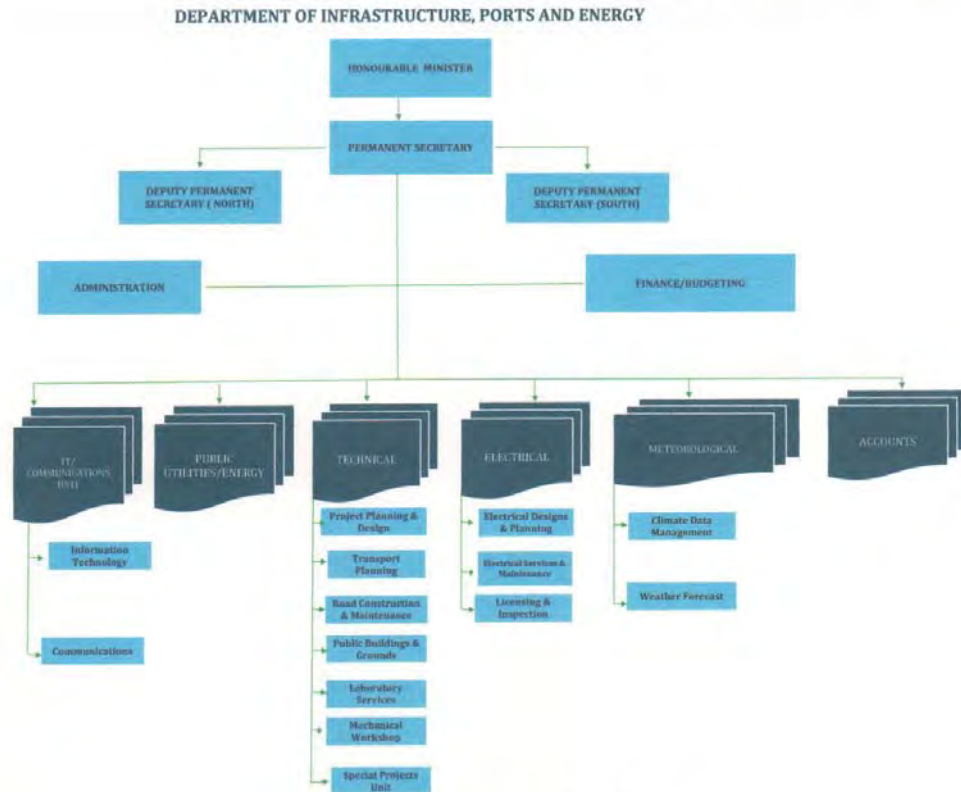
DEPARTMENT OF INFRASTRUCTURE, PORTS AND ENERGY

HONOURABLE MINISTER

PERMANENT SECRETARY

DEPUTY PERMANENT SECRETARY ( NORTH)

DEPUTY PERMANENT SECRETARY (SOUTH)

ADMINISTRATION

FINANCE/BUDGETING

IT/ COMMUNICATIONS UNIT

Information Technology

Communications

PUBLIC UTILITIES/ENERGY

TECHNICAL

Project Planning & Design

Transport Planning

Road Construction & Maintenance

Public Buildings & Grounds

Laboratory Services

Mechanical Workshop

Special Projects Unit

ELECTRICAL

Electrical Designs & Planning

Electrical Services & Maintenance

Licensing & Inspection

METEOROLOGICAL

Climate Data Management

Weather Forecast

ACCOUNTS